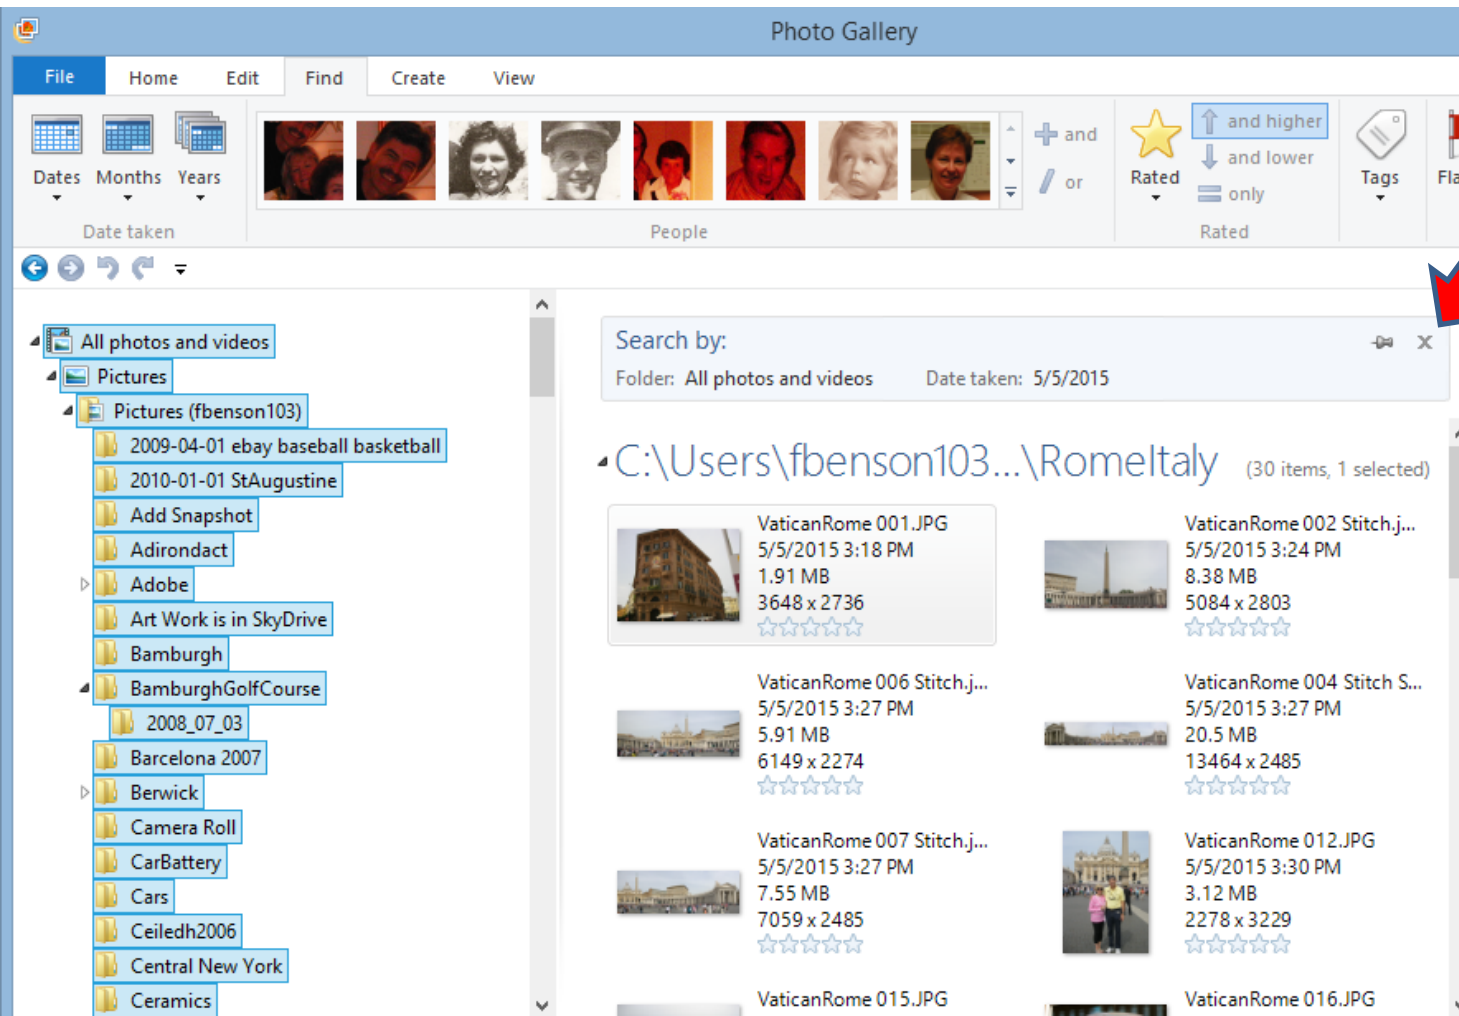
Photo Gallery

File Home Edit Find Create View

Dates Months Years
Date taken

People

and
or

Rated
and higher
and lower
only
Rated

Tags

Fla

All photos and videos
Pictures
Pictures (fbenson103)
2009-04-01 ebay baseball basketball
2010-01-01 StAugustine
Add Snapshot
Adirondact
Adobe
Art Work is in SkyDrive
Bamburgh
BamburghGolfCourse
2008_07_03
Barcelona 2007
Berwick
Camera Roll
CarBattery
Cars
Ceiledh2006
Central New York
Ceramics

Search by:
Folder: All photos and videos Date taken: 5/5/2015

C:\Users\fbenson103...\RomeItaly (30 items, 1 selected)

VaticanRome 001.JPG
5/5/2015 3:18 PM
1.91 MB
3648 x 2736

VaticanRome 002 Stitch.j...
5/5/2015 3:24 PM
8.38 MB
5084 x 2803

VaticanRome 006 Stitch.j...
5/5/2015 3:27 PM
5.91 MB
6149 x 2274

VaticanRome 004 Stitch S...
5/5/2015 3:27 PM
20.5 MB
13464 x 2485

VaticanRome 007 Stitch.j...
5/5/2015 3:27 PM
7.55 MB
7059 x 2485

VaticanRome 012.JPG
5/5/2015 3:30 PM
3.12 MB
2278 x 3229

VaticanRome 015.JPG

VaticanRome 016.JPG